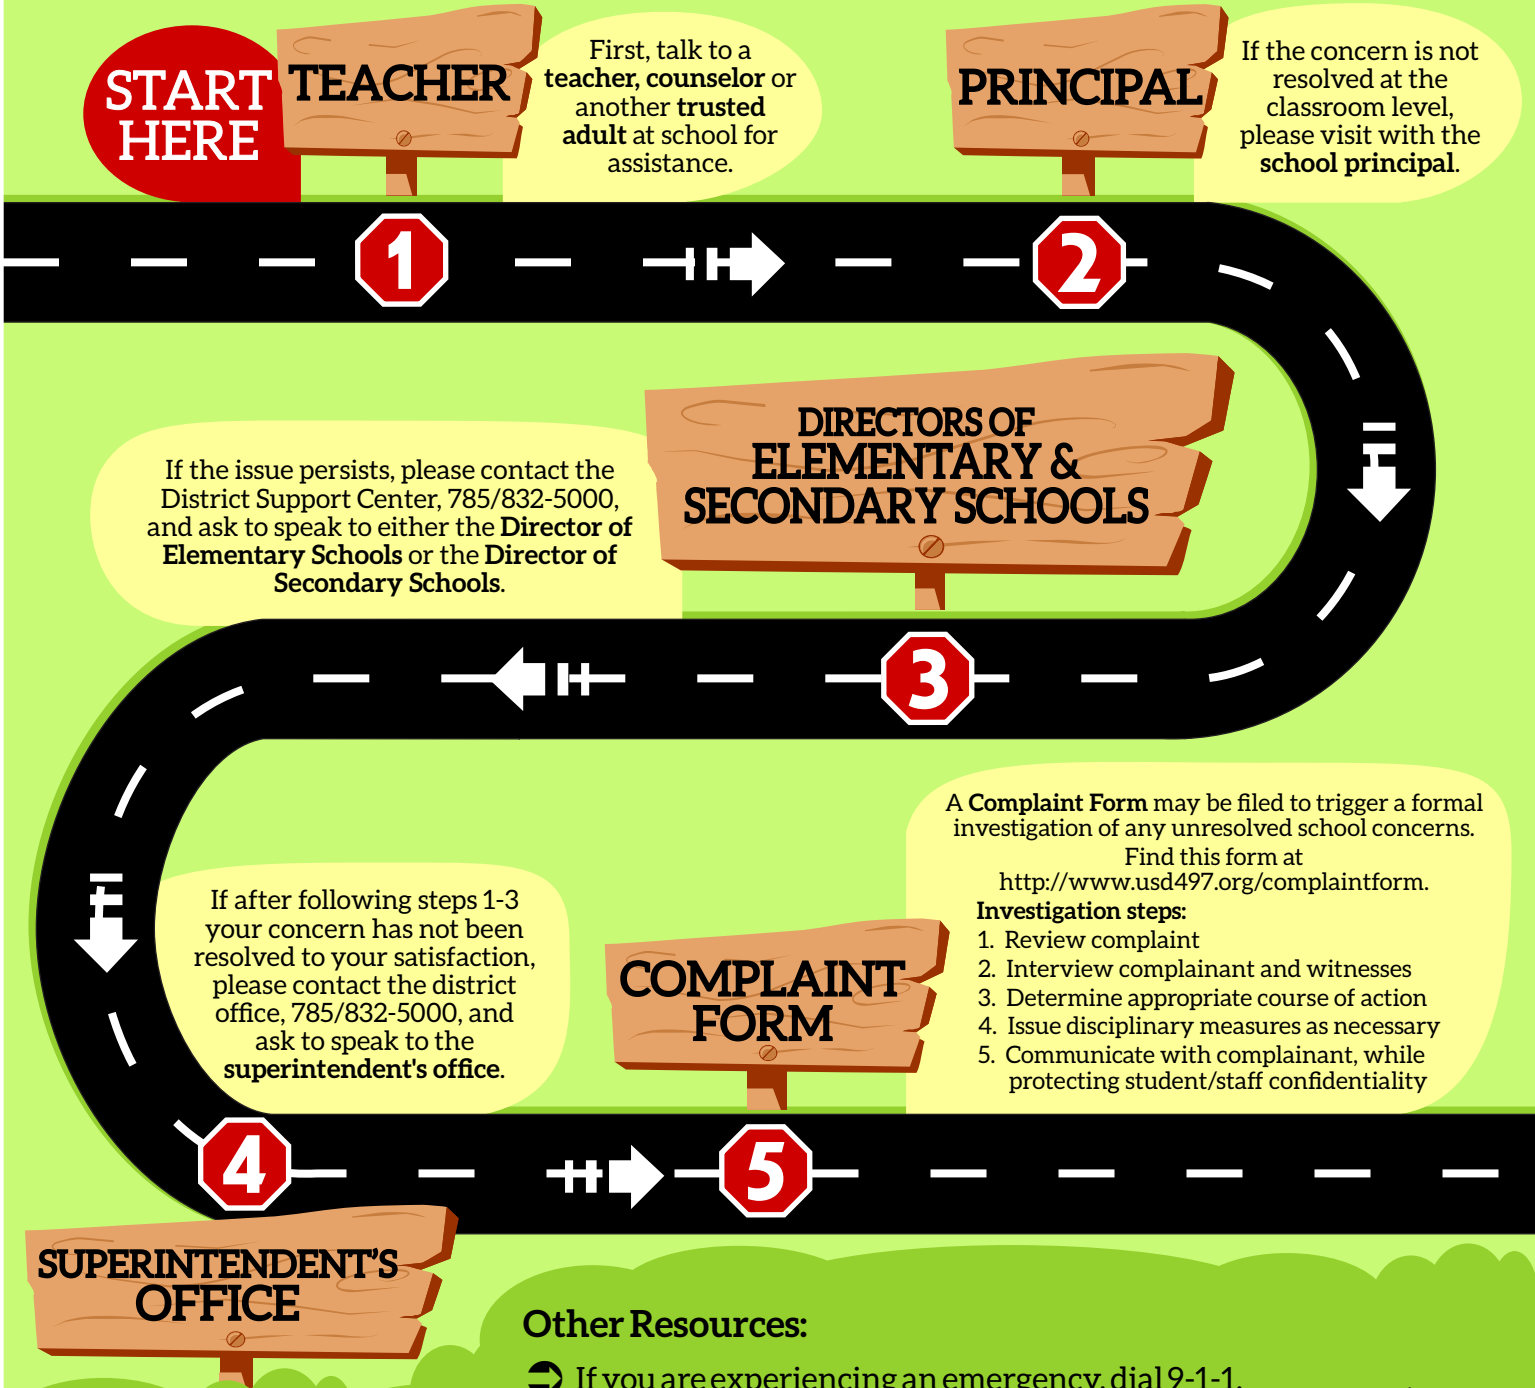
START HERE

TEACHER

First, talk to a teacher, counselor or another trusted adult at school for assistance.

PRINCIPAL

If the concern is not resolved at the classroom level, please visit with the school principal.

1

2

DIRECTORS OF ELEMENTARY & SECONDARY SCHOOLS

If the issue persists, please contact the District Support Center, 785/832-5000, and ask to speak to either the Director of Elementary Schools or the Director of Secondary Schools.

3

A Complaint Form may be filed to trigger a formal investigation of any unresolved school concerns. Find this form at http://www.usd497.org/complaintform.

Investigation steps:
1. Review complaint
2. Interview complainant and witnesses
3. Determine appropriate course of action
4. Issue disciplinary measures as necessary
5. Communicate with complainant, while protecting student/staff confidentiality

If after following steps 1-3 your concern has not been resolved to your satisfaction, please contact the district office, 785/832-5000, and ask to speak to the superintendent's office.

COMPLAINT FORM

4

5

SUPERINTENDENT'S OFFICE

Other Resources:

If you are experiencing an emergency, dial 9-1-1.